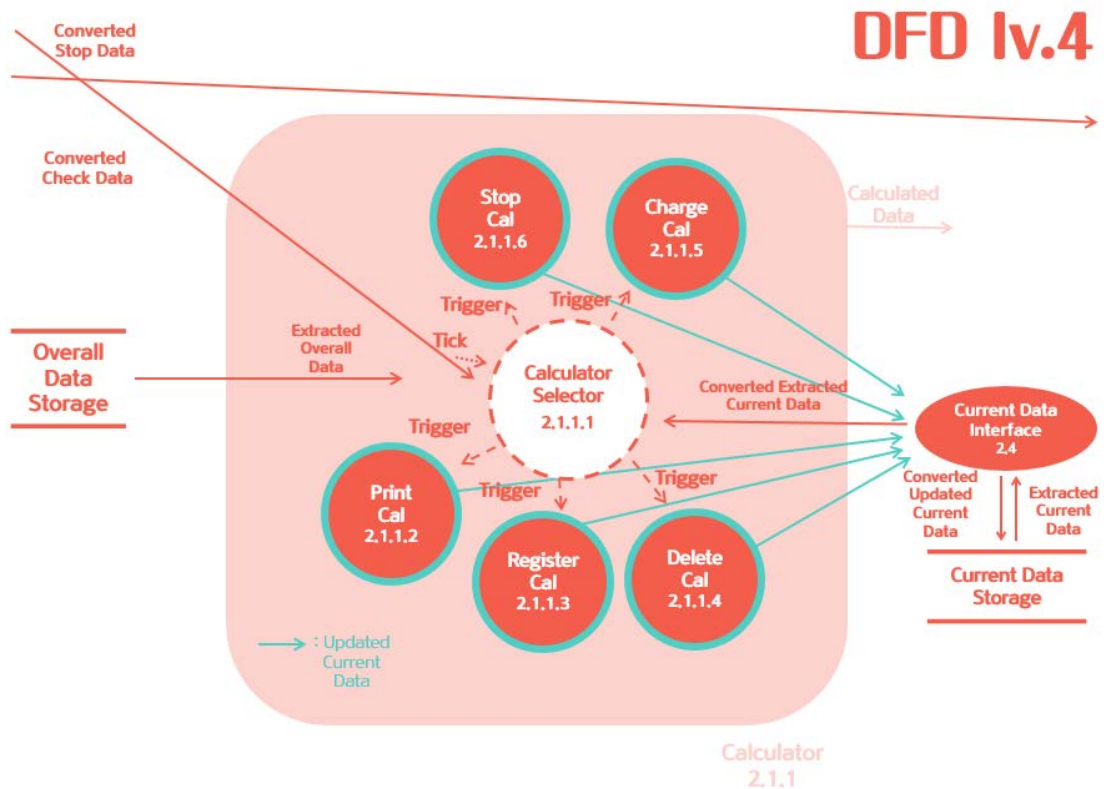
DFD lv.4

Converted Stop Data

Converted Check Data

Calculated Data

Stop Cal 2.1.1.6

Charge Cal 2.1.1.5

Trigger

Trigger

Tick

Overall Data Storage

Extracted Overall Data

Calculator Selector 2.1.1.1

Converted Extracted Current Data

Current Data Interface 2.4

Trigger

Trigger

Trigger

Print Cal 2.1.1.2

Register Cal 2.1.1.3

Delete Cal 2.1.1.4

Converted Updated Current Data

Extracted Current Data

Current Data Storage

: Updated Current Data

Calculator 2.1.1